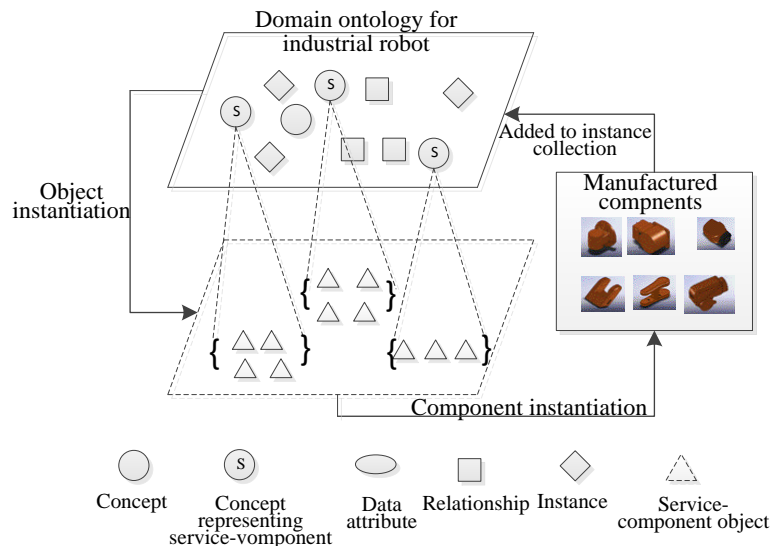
Domain ontology for industrial robot

S

S

S

Object instantiation

Added to instance collection

Manufactured compnents

Component instantiation

Concept

S

Concept representing service-vomponent

Data attribute

Relationship

Instance

Service-component object